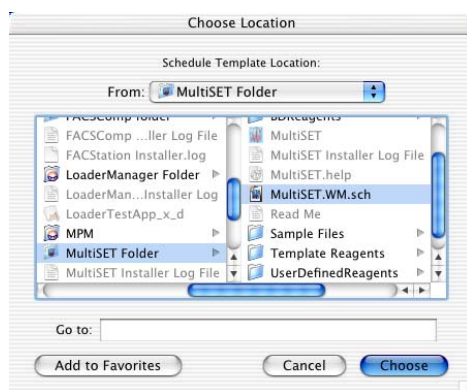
Choose Location

Schedule Template Location:

From: MultiSET Folder

FACSComp Folder
FACSComp ...ller Log File
FACStation Installer.log
LoaderManager Folder
LoaderMan...Installer Log
LoaderTestApp_x_d
MPM
MultiSET Folder
MultiSET Installer Log File

BDReagents
MultiSET
MultiSET Installer Log File
MultiSET.help
MultiSET.WM.sch
Read Me
Sample Files
Template Reagents
UserDefinedReagents

Go to:

Add to Favorites

Cancel

Choose